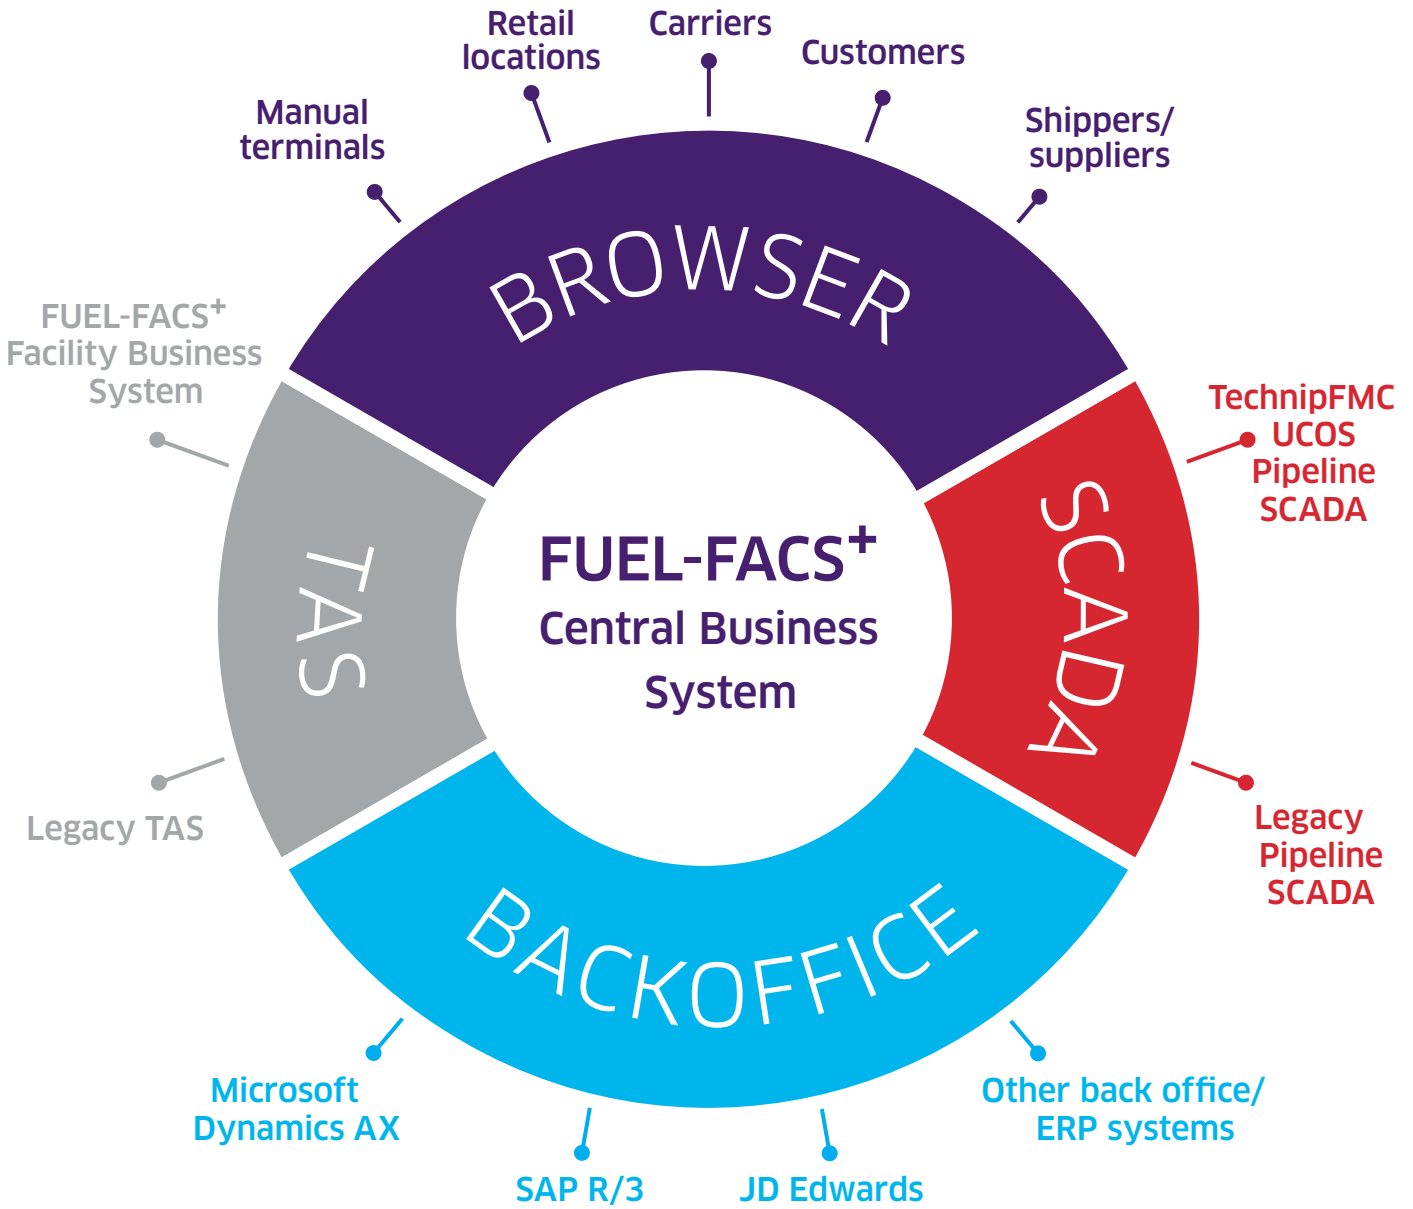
Retail locations

Carriers

Customers

Manual terminals

Shippers/ suppliers

BROWSER

FUEL-FACS$^+$ Facility Business System

TechnipFMC UCOS Pipeline SCADA

TAS

FUEL-FACS$^+$ Central Business System

SCADA

Legacy TAS

Legacy Pipeline SCADA

BACKOFFICE

Microsoft Dynamics AX

Other back office/ ERP systems

SAP R/3

JD Edwards